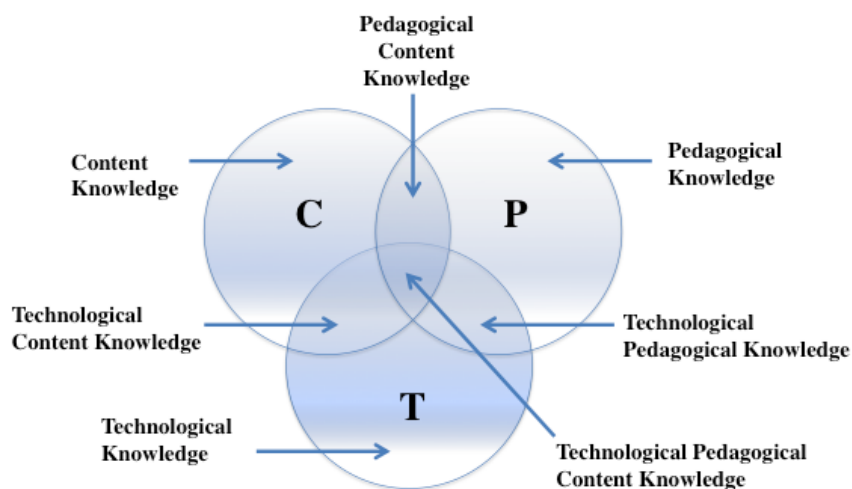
Pedagogical Content Knowledge

Content Knowledge

Pedagogical Knowledge

C

P

Technological Content Knowledge

Technological Pedagogical Knowledge

T

Technological Knowledge

Technological Pedagogical Content Knowledge